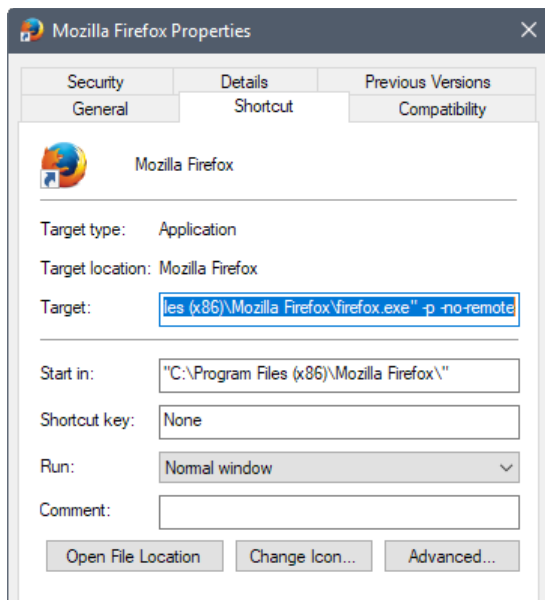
Mozilla Firefox Properties

Security | Details | Previous Versions
General | Shortcut | Compatibility

Mozilla Firefox

Target type: Application

Target location: Mozilla Firefox

Target: les (x86)\Mozilla Firefox\firefox.exe" -p -no-remote

Start in: "C:\Program Files (x86)\Mozilla Firefox\"

Shortcut key: None

Run: Normal window

Comment:

Open File Location
Change Icon...
Advanced...